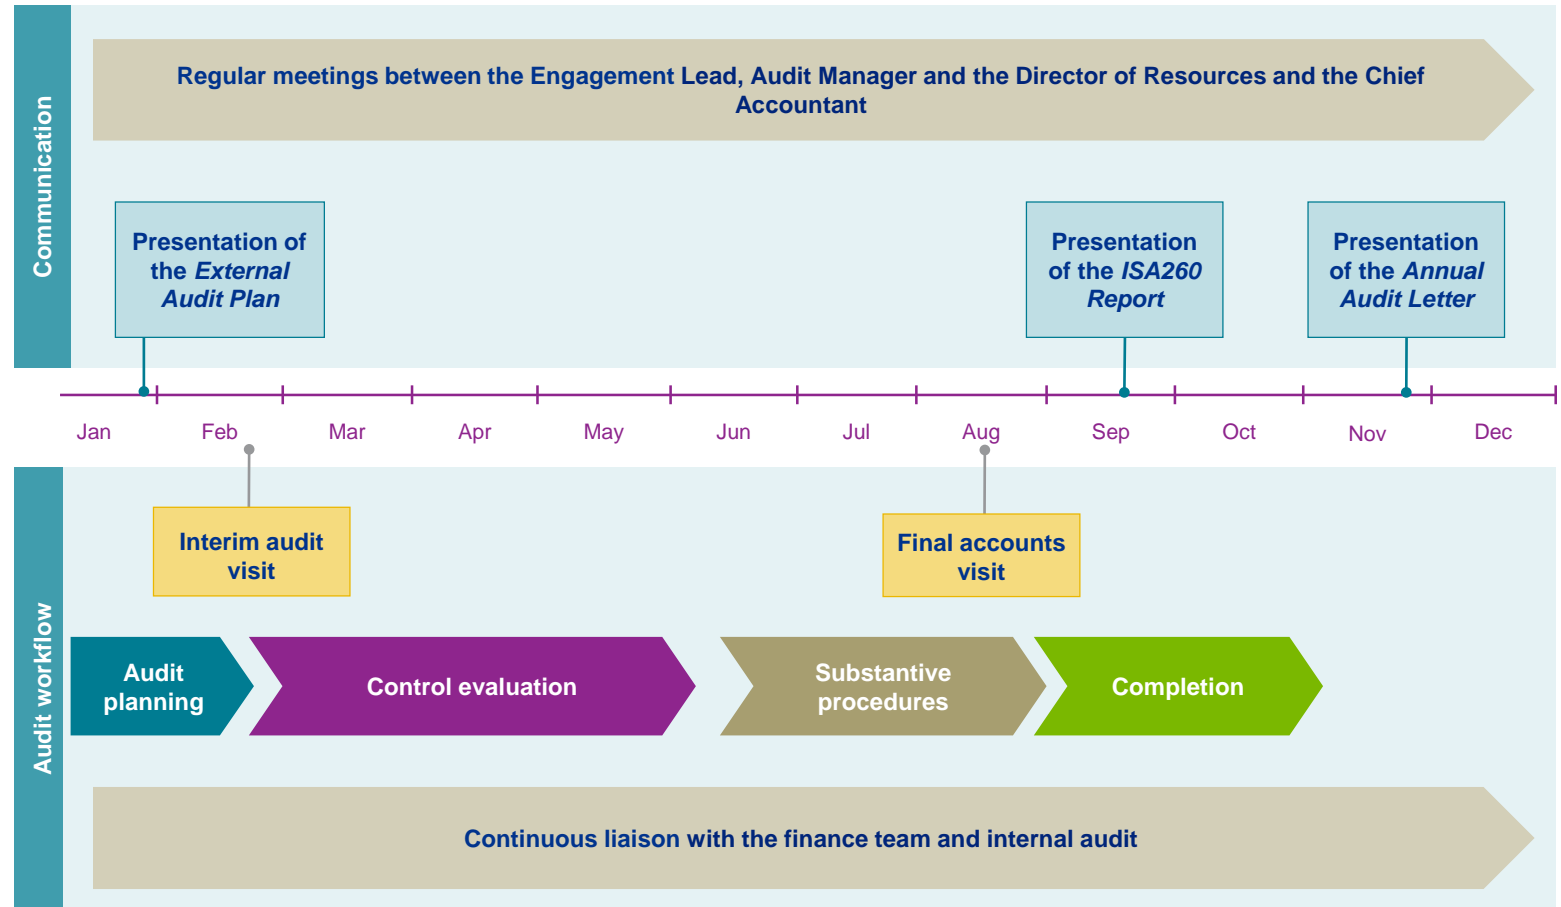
Communication

Regular meetings between the Engagement Lead, Audit Manager and the Director of Resources and the Chief Accountant

Presentation of the *External Audit Plan*

Presentation of the *ISA260 Report*

Presentation of the *Annual Audit Letter*

Jan Feb Mar Apr May Jun Jul Aug Sep Oct Nov Dec

Audit workflow

Interim audit visit

Final accounts visit

Audit planning

Control evaluation

Substantive procedures

Completion

Continuous liaison with the finance team and internal audit